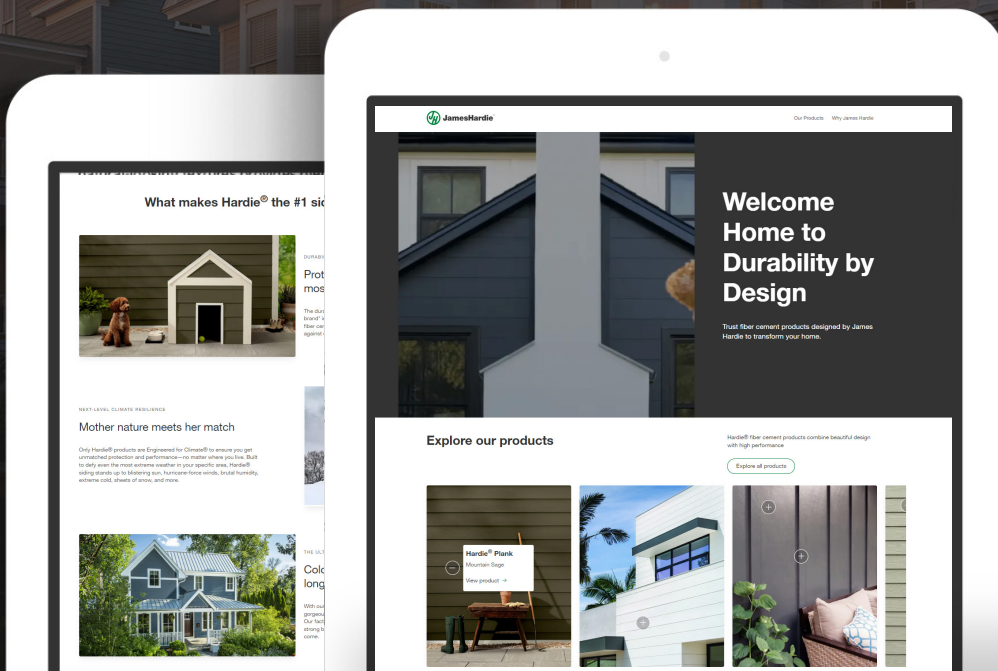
What makes Hardie® the #1 si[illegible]

DURAB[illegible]

Prot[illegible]
mos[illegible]

The dur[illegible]
brand? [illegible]
fiber ce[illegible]
against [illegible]

NEXT-LEVEL CLIMATE RESILIENCE

Mother nature meets her match

Only Hardie® products are Engineered for Climate® to ensure you get unmatched protection and performance—no matter where you live. Built to defy even the most extreme weather in your specific area, Hardie® siding stands up to blistering sun, hurricane-force winds, brutal humidity, extreme cold, sheets of snow, and more.

THE ULT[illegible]

Colo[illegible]
long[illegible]

With ou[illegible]
gorgeou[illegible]
Our fact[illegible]
strong b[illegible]
come.

JamesHardie

Our Products Why James Hardie

Welcome Home to Durability by Design

Trust fiber cement products designed by James Hardie to transform your home.

Explore our products

Hardie® fiber cement products combine beautiful design with high performance

Explore all products

Hardie® Plank
Mountain Sage
View product →